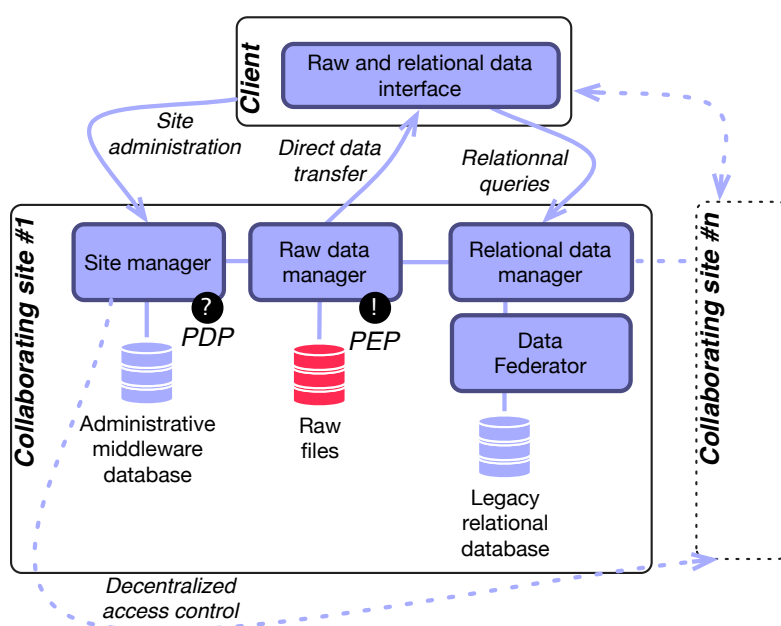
Client
Raw and relational data interface
Site administration
Direct data transfer
Relationnal queries
Collaborating site #1
Site manager
?
PDP
Raw data manager
!
PEP
Relational data manager
Data Federator
Administrative middleware database
Raw files
Legacy relational database
Collaborating site #n
Decentralized access control